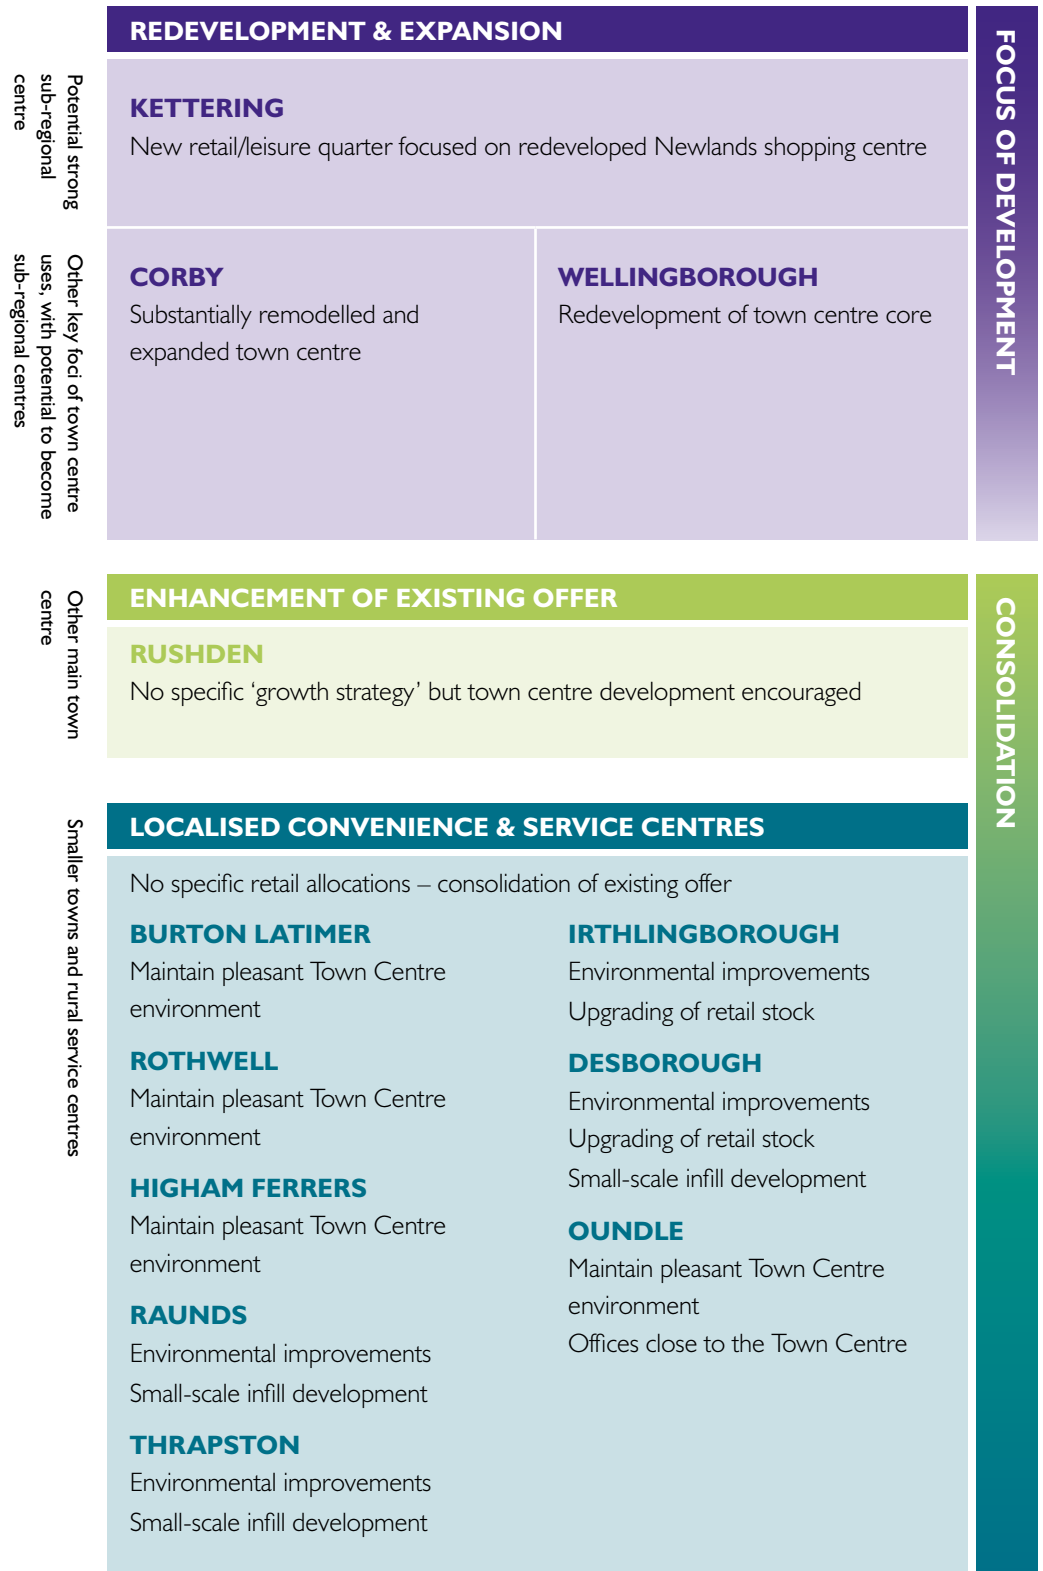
REDEVELOPMENT & EXPANSION

Potential strong sub-regional centre

KETTERING
New retail/leisure quarter focused on redeveloped Newlands shopping centre

Other key foci of town centre uses, with potential to become sub-regional centres

CORBY
Substantially remodelled and expanded town centre

WELLINGBOROUGH
Redevelopment of town centre core

FOCUS OF DEVELOPMENT

ENHANCEMENT OF EXISTING OFFER

Other main town centre

RUSHDEN
No specific 'growth strategy' but town centre development encouraged

LOCALISED CONVENIENCE & SERVICE CENTRES

Smaller towns and rural service centres

No specific retail allocations – consolidation of existing offer

BURTON LATIMER
Maintain pleasant Town Centre environment

ROTHWELL
Maintain pleasant Town Centre environment

HIGHAM FERRERS
Maintain pleasant Town Centre environment

RAUNDS
Environmental improvements
Small-scale infill development

THRAPSTON
Environmental improvements
Small-scale infill development

IRTHLINGBOROUGH
Environmental improvements
Upgrading of retail stock

DESBOROUGH
Environmental improvements
Upgrading of retail stock
Small-scale infill development

OUNDLE
Maintain pleasant Town Centre environment
Offices close to the Town Centre

CONSOLIDATION